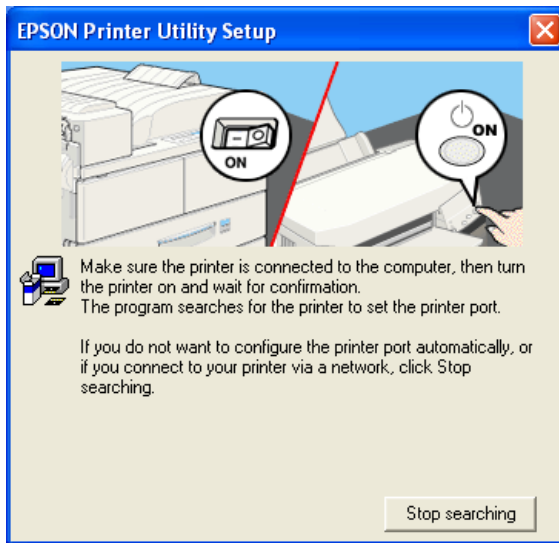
EPSON Printer Utility Setup

ON

ON

Make sure the printer is connected to the computer, then turn the printer on and wait for confirmation.
The program searches for the printer to set the printer port.

If you do not want to configure the printer port automatically, or if you connect to your printer via a network, click Stop searching.

Stop searching